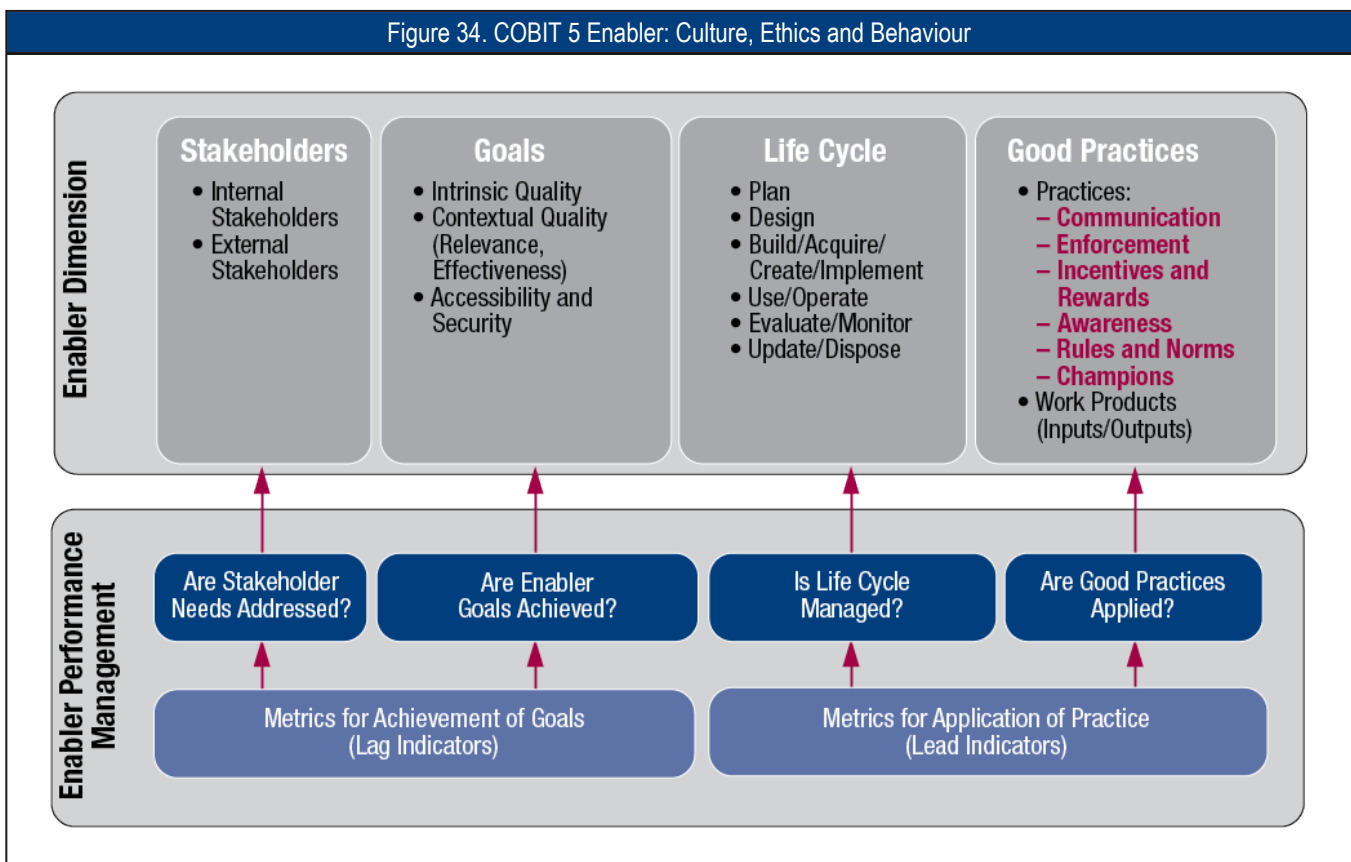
Figure 34. COBIT 5 Enabler: Culture, Ethics and Behaviour

Enabler Dimension

Stakeholders
• Internal Stakeholders
• External Stakeholders

Goals
• Intrinsic Quality
• Contextual Quality (Relevance, Effectiveness)
• Accessibility and Security

Life Cycle
• Plan
• Design
• Build/Acquire/ Create/Implement
• Use/Operate
• Evaluate/Monitor
• Update/Dispose

Good Practices
• Practices:
– Communication
– Enforcement
– Incentives and Rewards
– Awareness
– Rules and Norms
– Champions
• Work Products (Inputs/Outputs)

Enabler Performance Management

Are Stakeholder Needs Addressed?

Are Enabler Goals Achieved?

Is Life Cycle Managed?

Are Good Practices Applied?

Metrics for Achievement of Goals (Lag Indicators)

Metrics for Application of Practice (Lead Indicators)